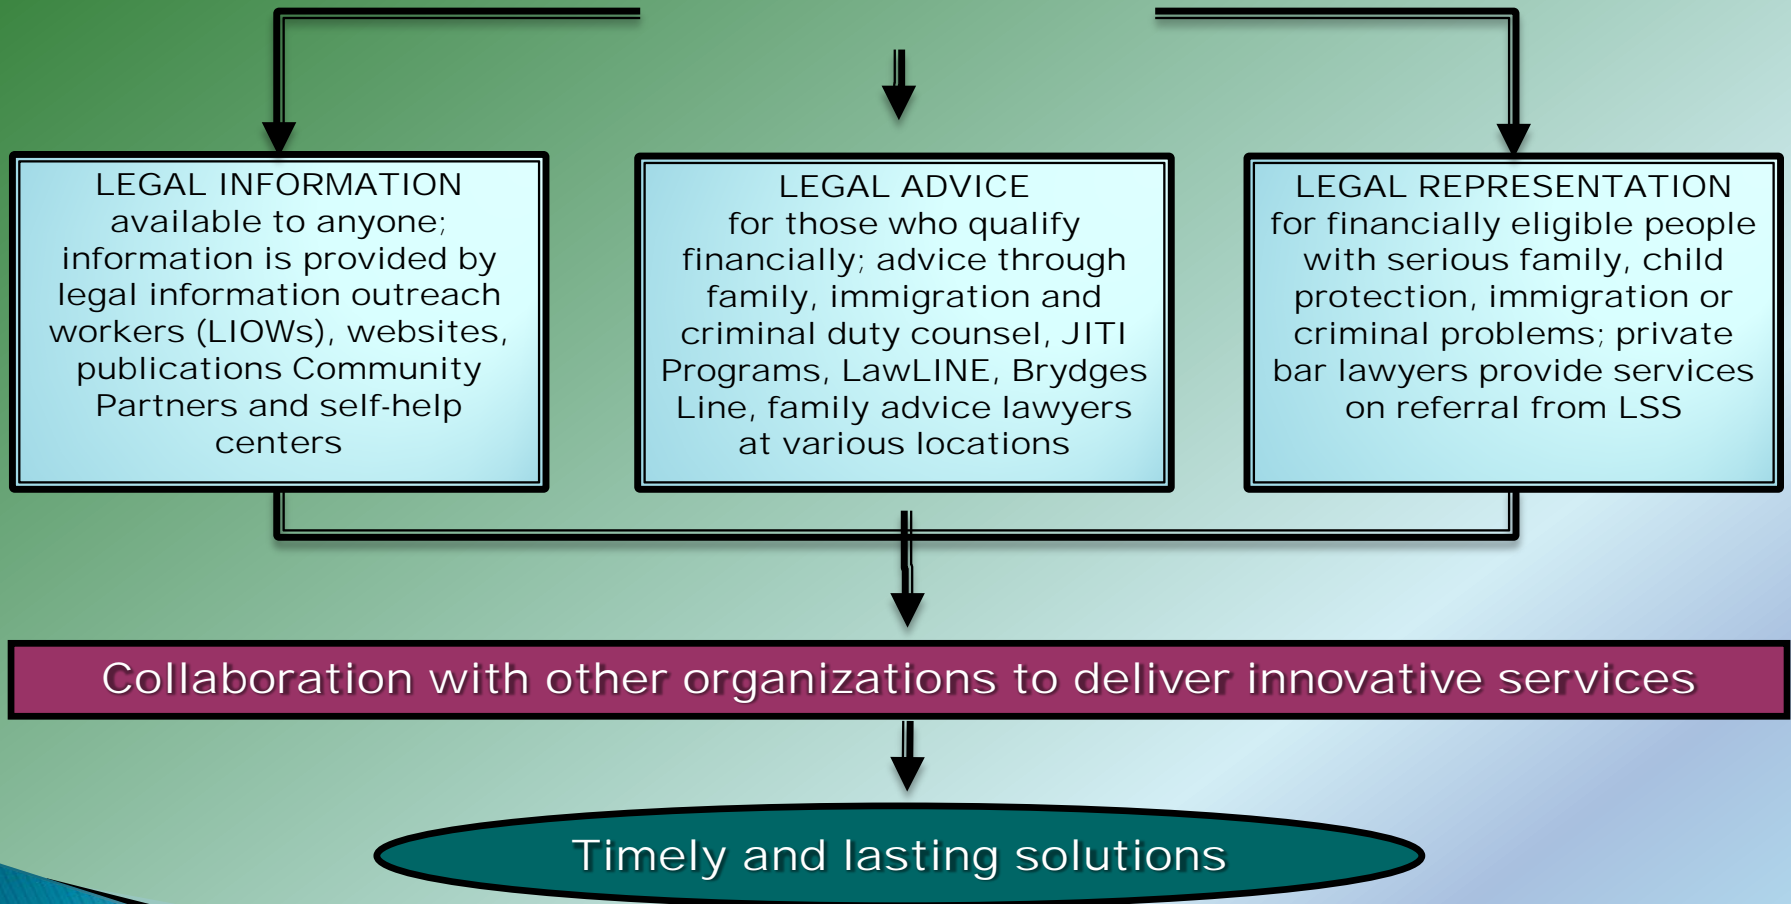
LEGAL INFORMATION available to anyone; information is provided by legal information outreach workers (LIOWs), websites, publications Community Partners and self-help centers

LEGAL ADVICE for those who qualify financially; advice through family, immigration and criminal duty counsel, JITI Programs, LawLINE, Brydges Line, family advice lawyers at various locations

LEGAL REPRESENTATION for financially eligible people with serious family, child protection, immigration or criminal problems; private bar lawyers provide services on referral from LSS

Collaboration with other organizations to deliver innovative services

Timely and lasting solutions